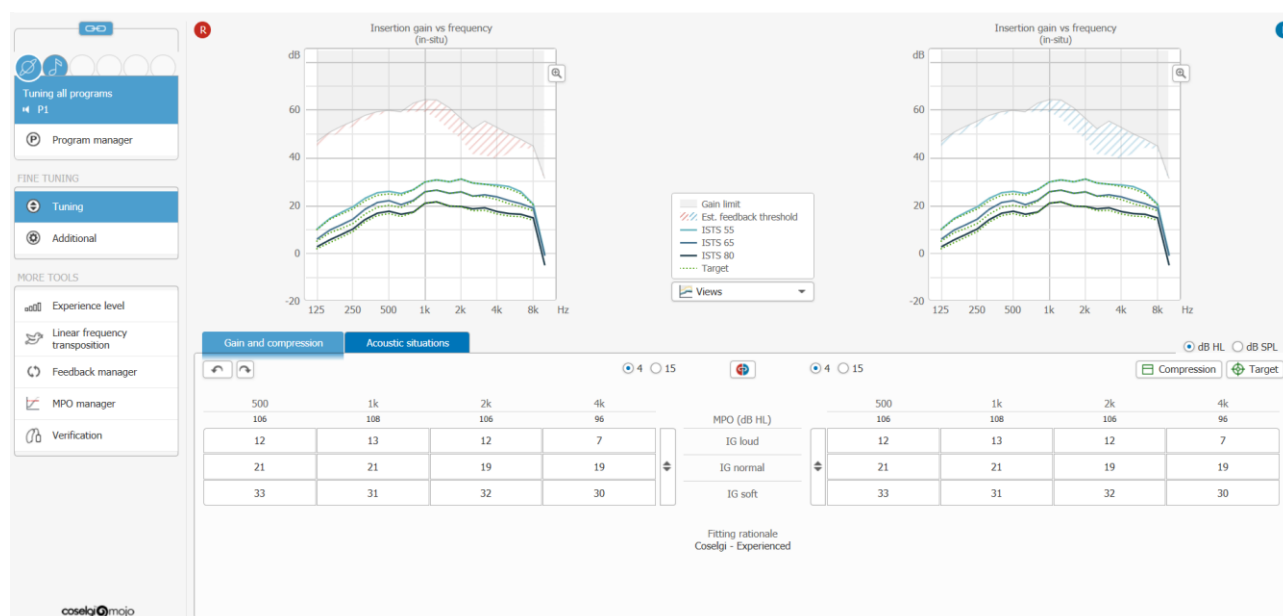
CHO

Tuning all programs
P1

Program manager

FINE TUNING

Tuning

Additional

MORE TOOLS

Experience level

Linear frequency transposition

Feedback manager

MPO manager

Verification

coselgi mojo

R

Insertion gain vs frequency
(in-situ)

dB
60
40
20
0
-20
125 250 500 1k 2k 4k 8k Hz

Gain limit
Est. feedback threshold
ISTS 55
ISTS 65
ISTS 80
Target

Views

Insertion gain vs frequency
(in-situ)

dB
60
40
20
0
-20
125 250 500 1k 2k 4k 8k Hz

Gain and compression | Acoustic situations

dB HL  dB SPL

4  15

4  15

Compression  Target

| 500 | 1k | 2k | 4k | MPO (dB HL) | 500 | 1k | 2k | 4k |
|---|---|---|---|---|---|---|---|---|
| 106 | 108 | 106 | 96 | | 106 | 108 | 106 | 96 |
| 12 | 13 | 12 | 7 | IG loud | 12 | 13 | 12 | 7 |
| 21 | 21 | 19 | 19 | IG normal | 21 | 21 | 19 | 19 |
| 33 | 31 | 32 | 30 | IG soft | 33 | 31 | 32 | 30 |

Fitting rationale
Coselgi - Experienced